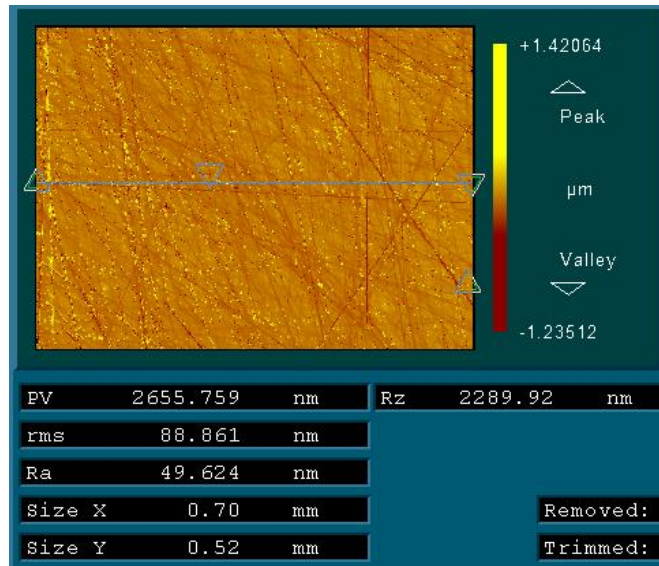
+1.42064

Peak

µm

Valley

-1.23512

| PV | 2655.759 | nm |
|---|---|---|
| rms | 88.861 | nm |
| Ra | 49.624 | nm |
| Size X | 0.70 | mm |
| Size Y | 0.52 | mm |

| Rz | 2289.92 | nm |
|---|---|---|

Removed:

Trimmed: